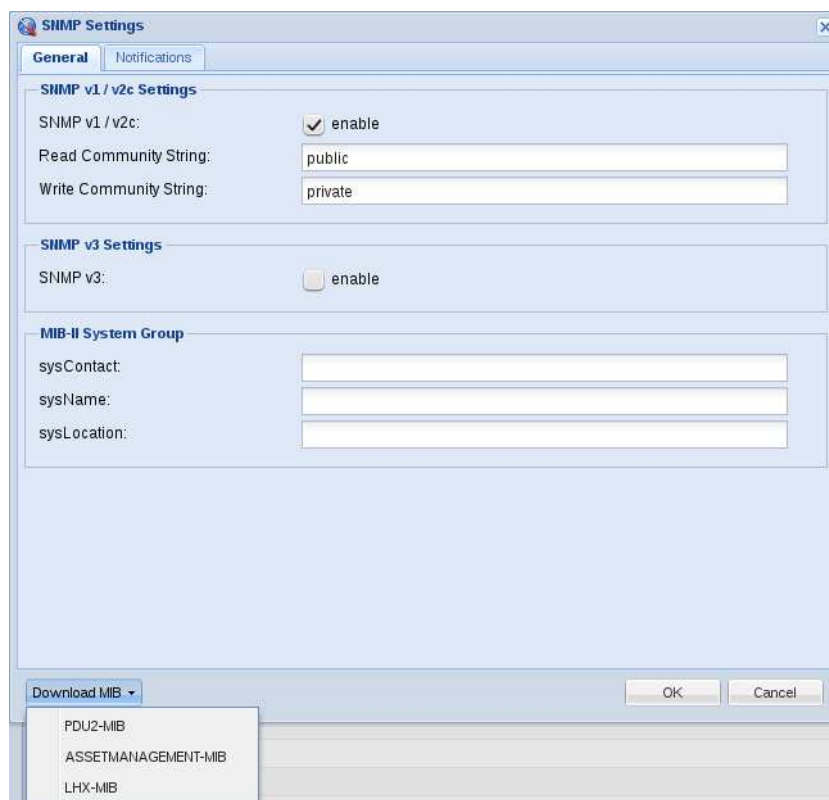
SNMP Settings

General | Notifications

SNMP v1 / v2c Settings

SNMP v1 / v2c: enable

Read Community String: public

Write Community String: private

SNMP v3 Settings

SNMP v3: enable

MIB-II System Group

sysContact:

sysName:

sysLocation:

Download MIB

OK | Cancel

PDU2-MIB

ASSETMANAGEMENT-MIB

LHX-MIB